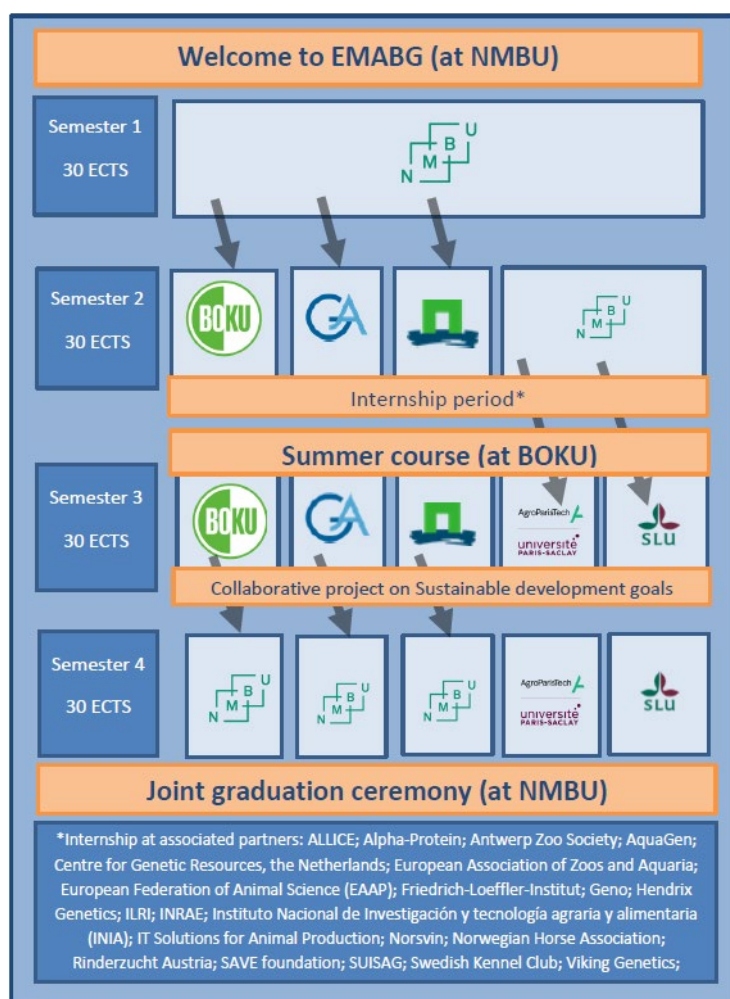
Welcome to EMABG (at NMBU)

Semester 1

30 ECTS

N M B U

Semester 2

30 ECTS

BOKU

GA

N M B U

Internship period*

Summer course (at BOKU)

Semester 3

30 ECTS

BOKU

GA

AgroParisTech

université PARIS-SACLAY

SLU

Collaborative project on Sustainable development goals

Semester 4

30 ECTS

N M B U

N M B U

N M B U

AgroParisTech

université PARIS-SACLAY

SLU

Joint graduation ceremony (at NMBU)

*Internship at associated partners: ALLICE; Alpha-Protein; Antwerp Zoo Society; AquaGen; Centre for Genetic Resources, the Netherlands; European Association of Zoos and Aquaria; European Federation of Animal Science (EAAP); Friedrich-Loeffler-Institut; Geno; Hendrix Genetics; ILRI; INRAE; Instituto Nacional de Investigación y tecnología agraria y alimentaria (INIA); IT Solutions for Animal Production; Norsvin; Norwegian Horse Association; Rinderzucht Austria; SAVE foundation; SUISAG; Swedish Kennel Club; Viking Genetics;